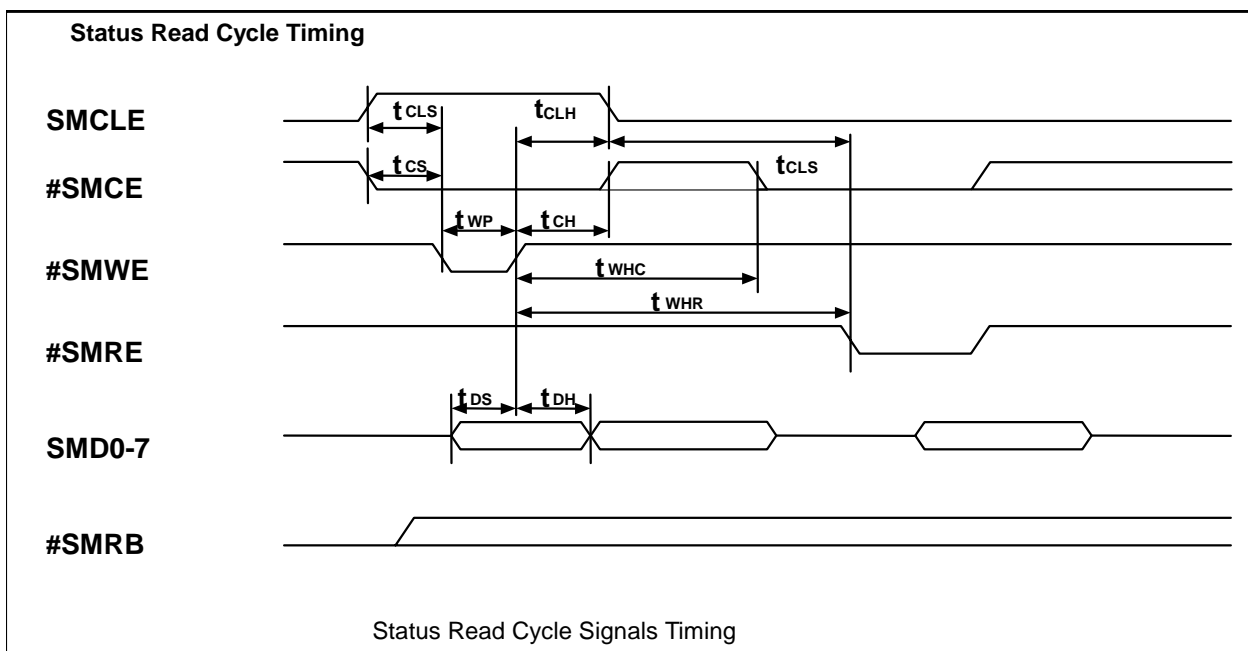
Status Read Cycle Timing

SMCLE

#SMCE

#SMWE

#SMRE

SMD0-7

#SMRB

$t_{CLS}$

$t_{CLH}$

$t_{CS}$

$t_{CLS}$

$t_{WP}$

$t_{CH}$

$t_{WHC}$

$t_{WHR}$

$t_{DS}$

$t_{DH}$

Status Read Cycle Signals Timing